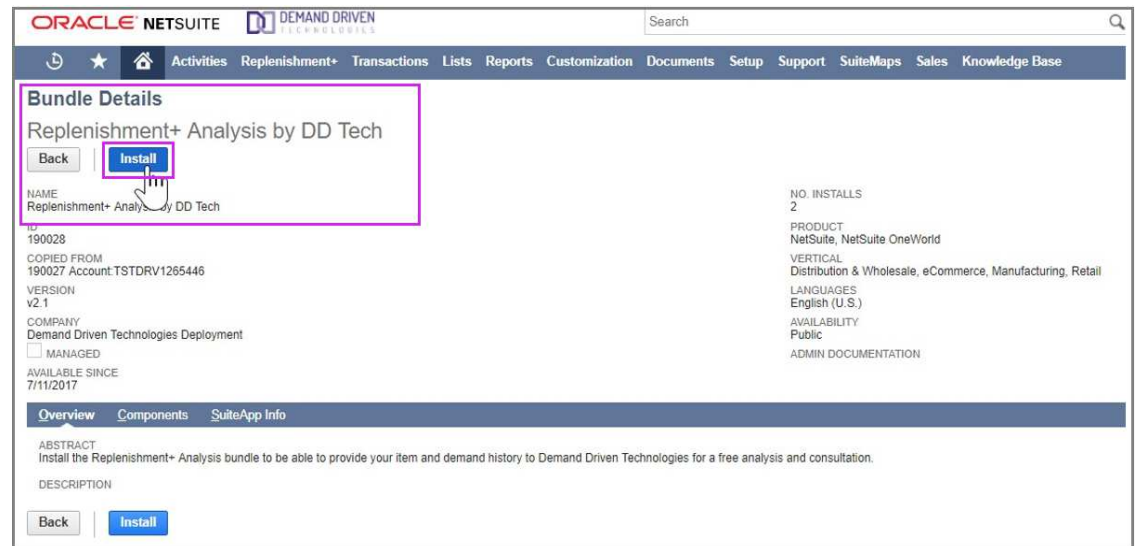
ORACLE NETSUITE DEMAND DRIVEN TECHNOLOGIES

Search

Activities Replenishment+ Transactions Lists Reports Customization Documents Setup Support SuiteMaps Sales Knowledge Base

Bundle Details

Replenishment+ Analysis by DD Tech

Back Install

NAME
Replenishment+ Analys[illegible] DD Tech

ID
190028

COPIED FROM
190027 Account:TSTDRV1265446

VERSION
v2.1

COMPANY
Demand Driven Technologies Deployment

MANAGED

AVAILABLE SINCE
7/11/2017

NO. INSTALLS
2

PRODUCT
NetSuite, NetSuite OneWorld

VERTICAL
Distribution & Wholesale, eCommerce, Manufacturing, Retail

LANGUAGES
English (U.S.)

AVAILABILITY
Public

ADMIN DOCUMENTATION

Overview Components SuiteApp Info

ABSTRACT
Install the Replenishment+ Analysis bundle to be able to provide your item and demand history to Demand Driven Technologies for a free analysis and consultation.

DESCRIPTION

Back Install